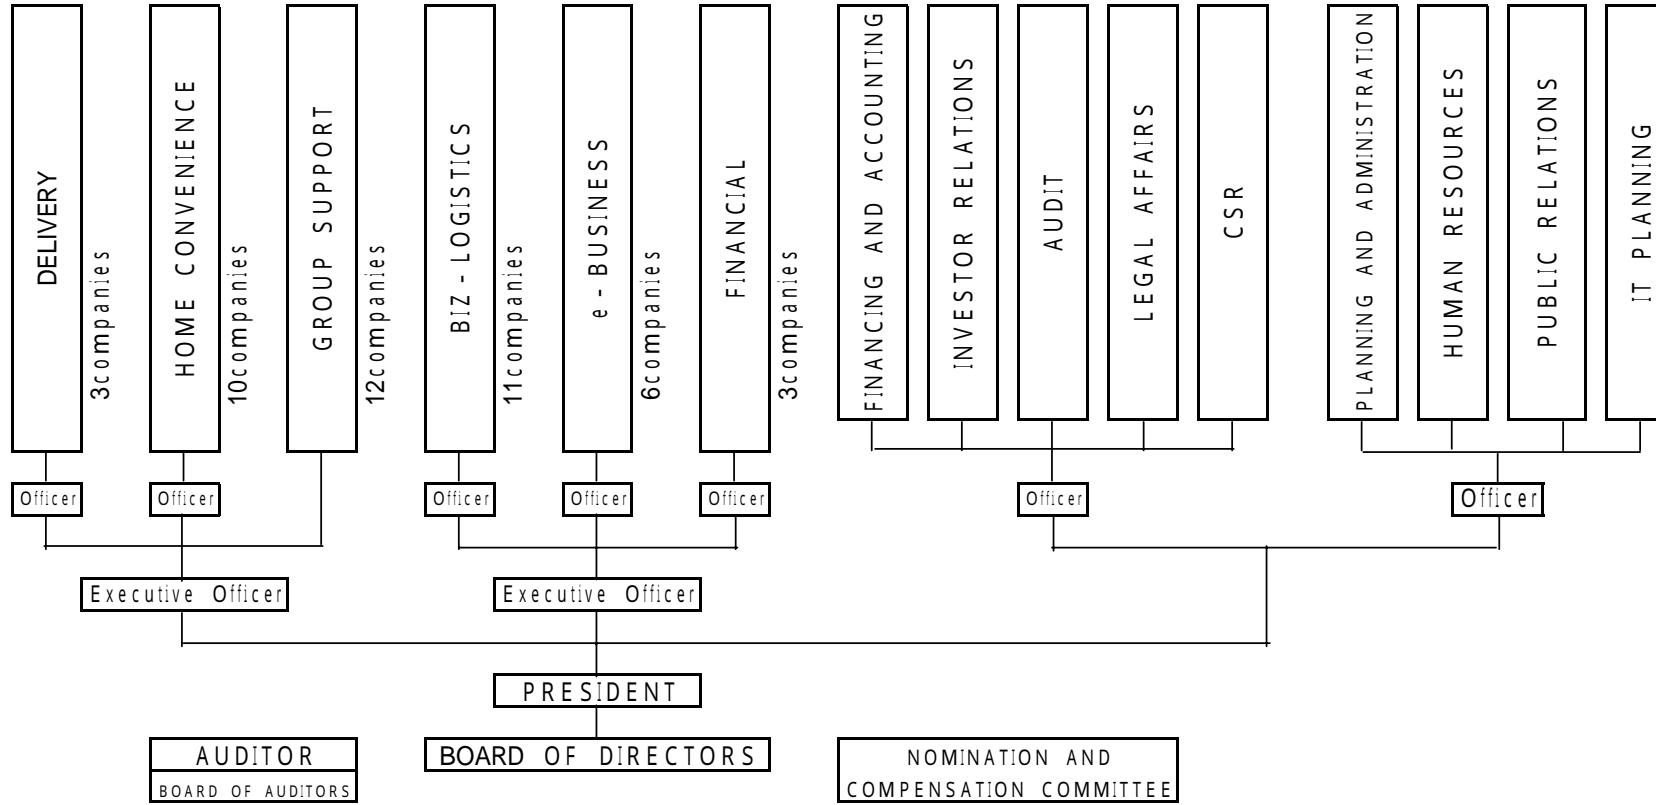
DELIVERY
3companies

HOME CONVENIENCE
10companies

GROUP SUPPORT
12companies

BIZ - LOGISTICS
11companies

e - BUSINESS
6companies

FINANCIAL
3companies

FINANCING AND ACCOUNTING

INVESTOR RELATIONS

AUDIT

LEGAL AFFAIRS

CSR

PLANNING AND ADMINISTRATION

HUMAN RESOURCES

PUBLIC RELATIONS

IT PLANNING

Officer

Officer

Officer

Officer

Officer

Officer

Officer

Executive Officer

Executive Officer

PRESIDENT

AUDITOR
BOARD OF AUDITORS

BOARD OF DIRECTORS

NOMINATION AND COMPENSATION COMMITTEE